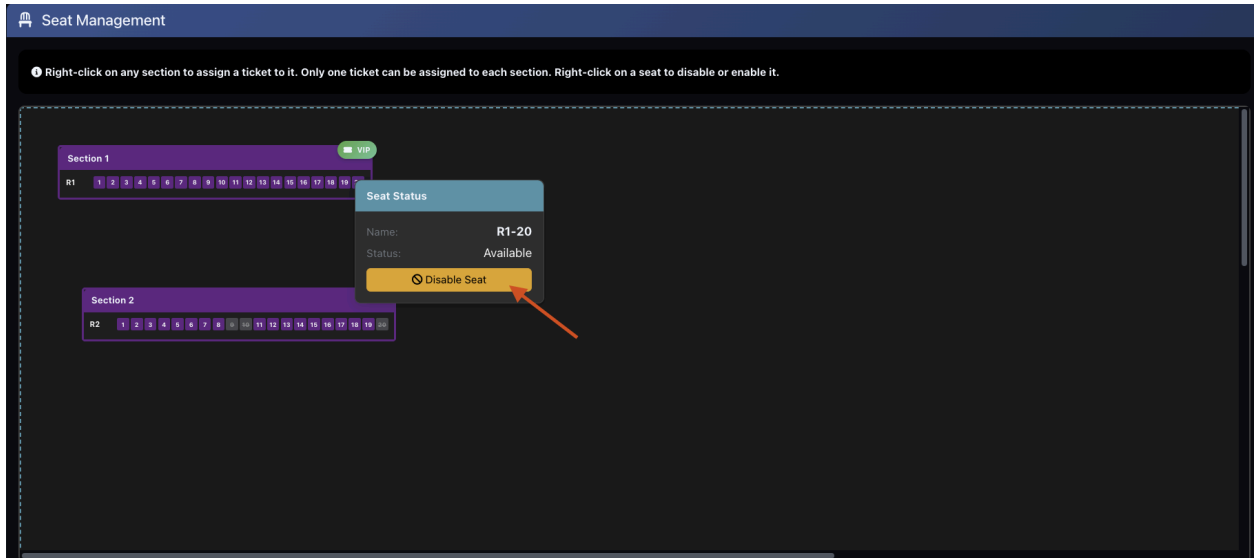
Seat Management

Right-click on any section to assign a ticket to it. Only one ticket can be assigned to each section. Right-click on a seat to disable or enable it.

VIP

Section 1

R1 1 2 3 4 5 6 7 8 9 10 11 12 13 14 15 16 17 18 19 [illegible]

Seat Status

Name: R1-20

Status: Available

Disable Seat

Section 2

R2 1 2 3 4 5 6 7 8 9 10 11 12 13 14 15 16 17 18 19 20